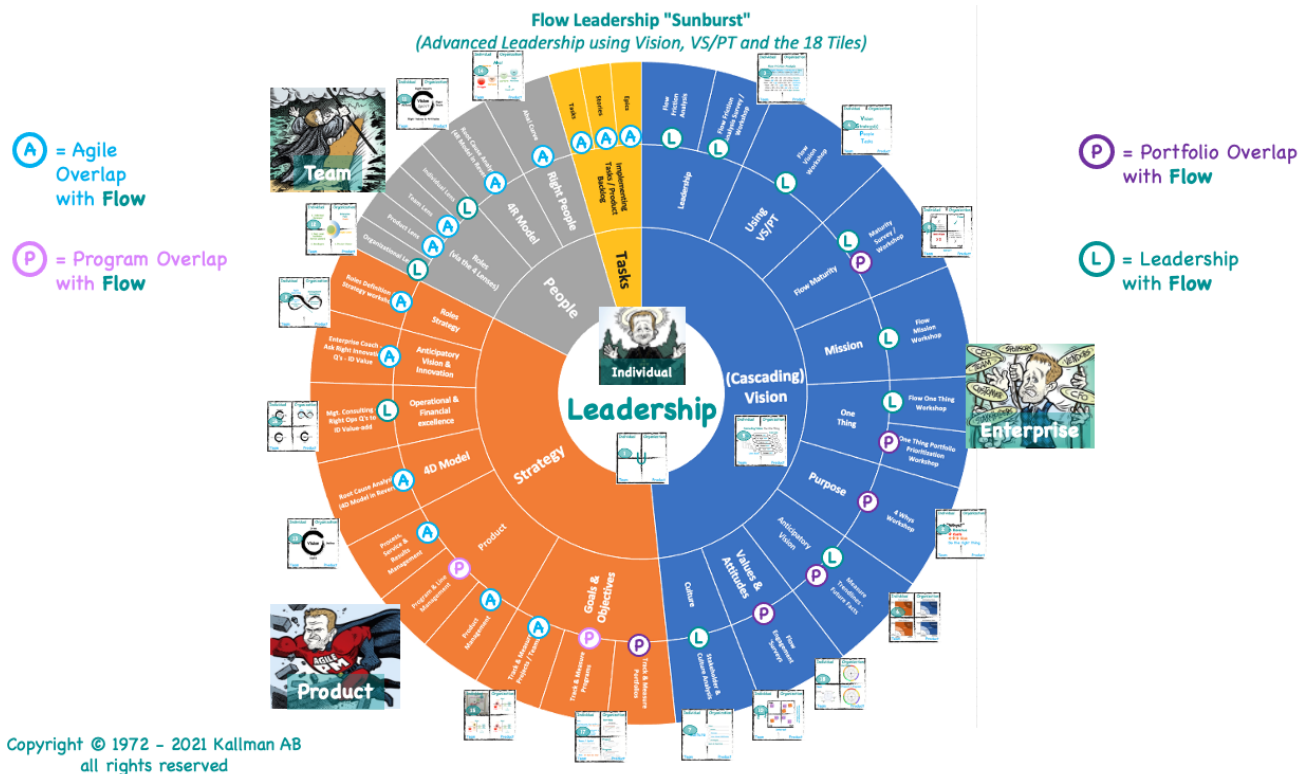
Flow Leadership "Sunburst"
(Advanced Leadership using Vision, VS/PT and the 18 Tiles)

A = Agile Overlap with Flow

P = Program Overlap with Flow

P = Portfolio Overlap with Flow

L = Leadership with Flow

Team

Enterprise

Product

Individual

Leadership

People

Tasks

Strategy

(Cascading) Vision

Right People

4R Model

Roles (via the 4 Lenses)

Implementing Tasks / Product Backlog

Epics

Stories

Tasks

Also Cares

Root Cause Analysis (4R Model in Reverse)

Individual Lens

Team Lens

Product Lens

Organizational Lens

Leadership

Flow Friction Analysis

Flow Friction Analysis Survey / Workshop

Using VS/PT

Flow Vision Workshop

Flow Maturity

Maturity Survey / Workshop

Mission

Flow Mission Workshop

One Thing

Flow One Thing Workshop

One Thing Portfolio Prioritization Workshop

Purpose

4 Whys Workshop

Anticipatory Vision

Measure Trendlines - Future Facts

Values & Attitudes

Flow Engagement Surveys

Culture

Stakeholder & Culture Analysis

Goals & Objectives

Track & Measure Portfolios

Track & Measure Programs

Track & Measure Projects / Teams

Product

Product Management

Program & Line Management

Process, Service & Results Management

4D Model

Root Cause Analysis (4D Model in Reverse)

Operational & Financial excellence

Mgt. Consulting Right Ops Q's to ID Value-add

Anticipatory Vision & Innovation

Enterprise Coach Ask Right Innovation Q's - ID Value

Roles Strategy

Roles Definition Strategy workshop

AGILE PM

Copyright © 1972 - 2021 Kallman AB
all rights reserved